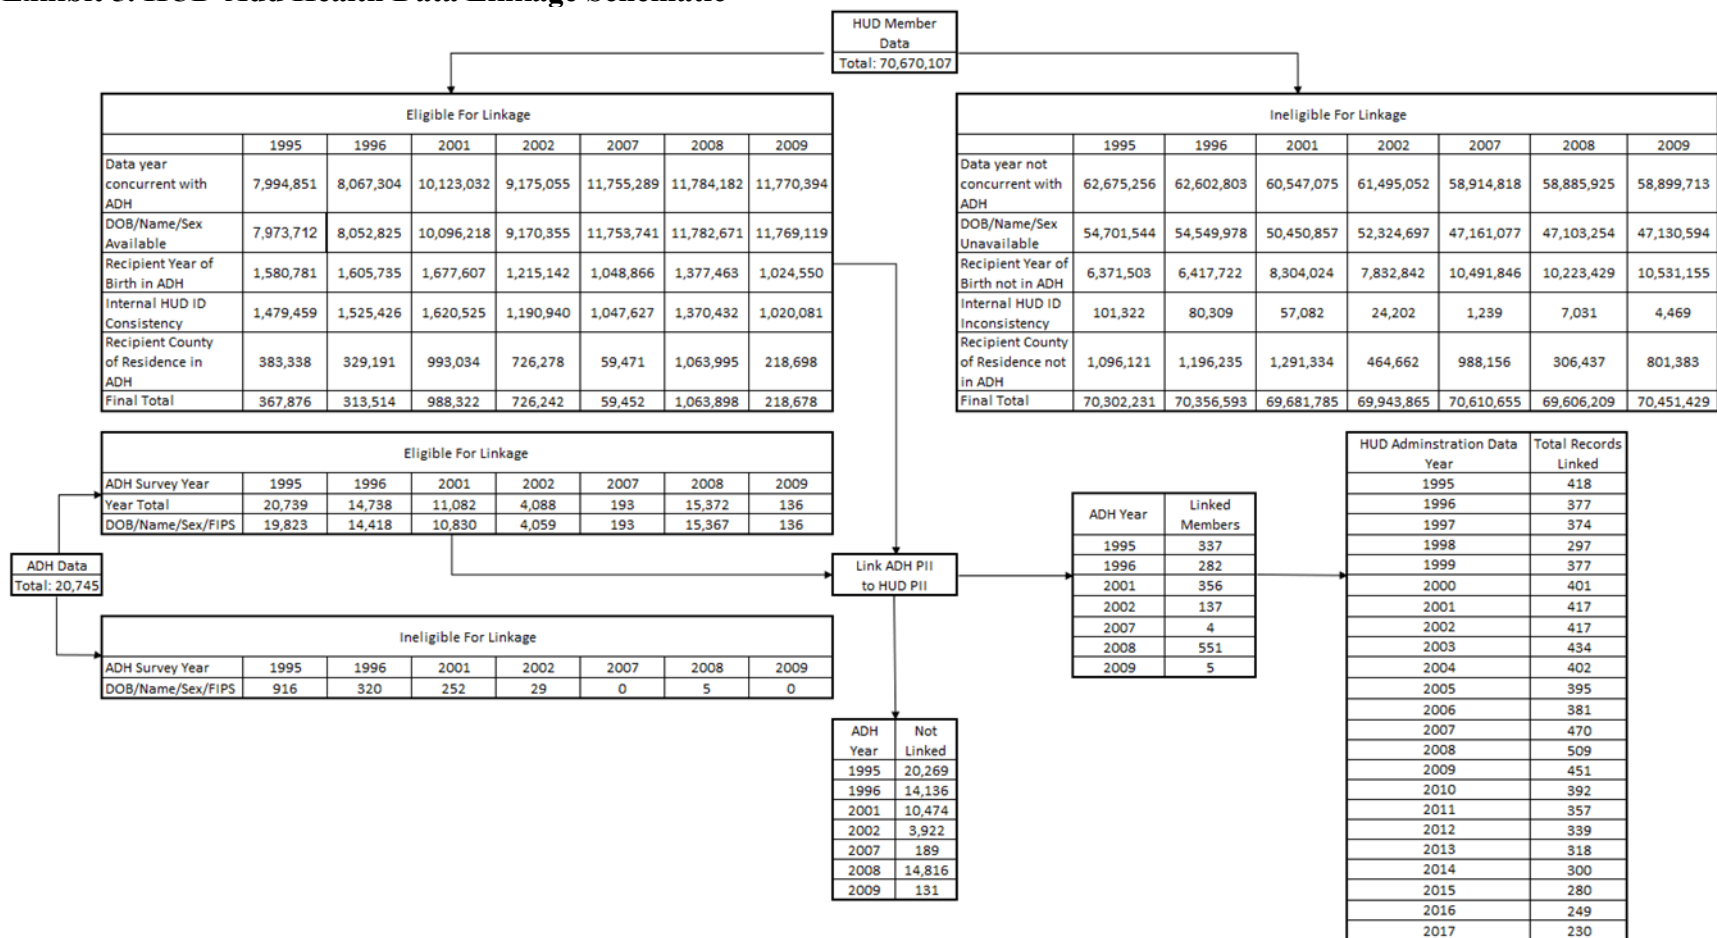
Exhibit 3. HUD-Add Health Data Linkage Schematic

HUD Member Data
Total: 70,670,107

Eligible For Linkage

| | 1995 | 1996 | 2001 | 2002 | 2007 | 2008 | 2009 |
|---|---|---|---|---|---|---|---|
| Data year concurrent with ADH | 7,994,851 | 8,067,304 | 10,123,032 | 9,175,055 | 11,755,289 | 11,784,182 | 11,770,394 |
| DOB/Name/Sex Available | 7,973,712 | 8,052,825 | 10,096,218 | 9,170,355 | 11,753,741 | 11,782,671 | 11,769,119 |
| Recipient Year of Birth in ADH | 1,580,781 | 1,605,735 | 1,677,607 | 1,215,142 | 1,048,866 | 1,377,463 | 1,024,550 |
| Internal HUD ID Consistency | 1,479,459 | 1,525,426 | 1,620,525 | 1,190,940 | 1,047,627 | 1,370,432 | 1,020,081 |
| Recipient County of Residence in ADH | 383,338 | 329,191 | 993,034 | 726,278 | 59,471 | 1,063,995 | 218,698 |
| Final Total | 367,876 | 313,514 | 988,322 | 726,242 | 59,452 | 1,063,898 | 218,678 |

Ineligible For Linkage

| | 1995 | 1996 | 2001 | 2002 | 2007 | 2008 | 2009 |
|---|---|---|---|---|---|---|---|
| Data year not concurrent with ADH | 62,675,256 | 62,602,803 | 60,547,075 | 61,495,052 | 58,914,818 | 58,885,925 | 58,899,713 |
| DOB/Name/Sex Unavailable | 54,701,544 | 54,549,978 | 50,450,857 | 52,324,697 | 47,161,077 | 47,103,254 | 47,130,594 |
| Recipient Year of Birth not in ADH | 6,371,503 | 6,417,722 | 8,304,024 | 7,832,842 | 10,491,846 | 10,223,429 | 10,531,155 |
| Internal HUD ID Inconsistency | 101,322 | 80,309 | 57,082 | 24,202 | 1,239 | 7,031 | 4,469 |
| Recipient County of Residence not in ADH | 1,096,121 | 1,196,235 | 1,291,334 | 464,662 | 988,156 | 306,437 | 801,383 |
| Final Total | 70,302,231 | 70,356,593 | 69,681,785 | 69,943,865 | 70,610,655 | 69,606,209 | 70,451,429 |

Eligible For Linkage

| ADH Survey Year | 1995 | 1996 | 2001 | 2002 | 2007 | 2008 | 2009 |
|---|---|---|---|---|---|---|---|
| Year Total | 20,739 | 14,738 | 11,082 | 4,088 | 193 | 15,372 | 136 |
| DOB/Name/Sex/FIPS | 19,823 | 14,418 | 10,830 | 4,059 | 193 | 15,367 | 136 |

ADH Data
Total: 20,745

Link ADH PII to HUD PII

Ineligible For Linkage

| ADH Survey Year | 1995 | 1996 | 2001 | 2002 | 2007 | 2008 | 2009 |
|---|---|---|---|---|---|---|---|
| DOB/Name/Sex/FIPS | 916 | 320 | 252 | 29 | 0 | 5 | 0 |

| ADH Year | Linked Members |
|---|---|
| 1995 | 337 |
| 1996 | 282 |
| 2001 | 356 |
| 2002 | 137 |
| 2007 | 4 |
| 2008 | 551 |
| 2009 | 5 |

| ADH Year | Not Linked |
|---|---|
| 1995 | 20,269 |
| 1996 | 14,136 |
| 2001 | 10,474 |
| 2002 | 3,922 |
| 2007 | 189 |
| 2008 | 14,816 |
| 2009 | 131 |

| HUD Adminstration Data Year | Total Records Linked |
|---|---|
| 1995 | 418 |
| 1996 | 377 |
| 1997 | 374 |
| 1998 | 297 |
| 1999 | 377 |
| 2000 | 401 |
| 2001 | 417 |
| 2002 | 417 |
| 2003 | 434 |
| 2004 | 402 |
| 2005 | 395 |
| 2006 | 381 |
| 2007 | 470 |
| 2008 | 509 |
| 2009 | 451 |
| 2010 | 392 |
| 2011 | 357 |
| 2012 | 339 |
| 2013 | 318 |
| 2014 | 300 |
| 2015 | 280 |
| 2016 | 249 |
| 2017 | 230 |